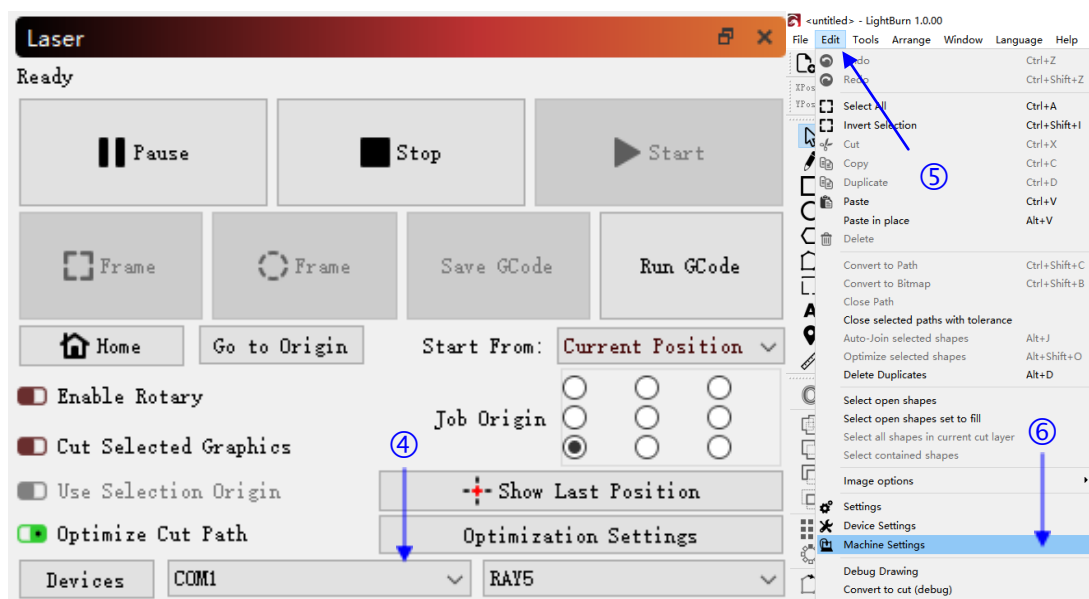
Laser

Ready

Pause

Stop

Start

Frame

Frame

Save GCode

Run GCode

Home

Go to Origin

Start From: Current Position

Enable Rotary

Cut Selected Graphics

Use Selection Origin

Optimize Cut Path

Job Origin

④

Show Last Position

Optimization Settings

Devices

COM1

RAY5

<untitled> - LightBurn 1.0.00

File Edit Tools Arrange Window Language Help

| | |
|---|---|
| Undo | Ctrl+Z |
| Redo | Ctrl+Shift+Z |
| Select All | Ctrl+A |
| Invert Selection | Ctrl+Shift+I |
| Cut | Ctrl+X |
| Copy | Ctrl+C |
| Duplicate | Ctrl+D |
| Paste | Ctrl+V |
| Paste in place | Alt+V |
| Delete | |
| Convert to Path | Ctrl+Shift+C |
| Convert to Bitmap | Ctrl+Shift+B |
| Close Path | |
| Close selected paths with tolerance | |
| Auto-Join selected shapes | Alt+J |
| Optimize selected shapes | Alt+Shift+O |
| Delete Duplicates | Alt+D |
| Select open shapes | |
| Select open shapes set to fill | |
| Select all shapes in current cut layer | |
| Select contained shapes | |
| Image options | |
| Settings | |
| Device Settings | |
| Machine Settings | |
| Debug Drawing | |
| Convert to cut (debug) | |

⑤

⑥

XPos

YPos